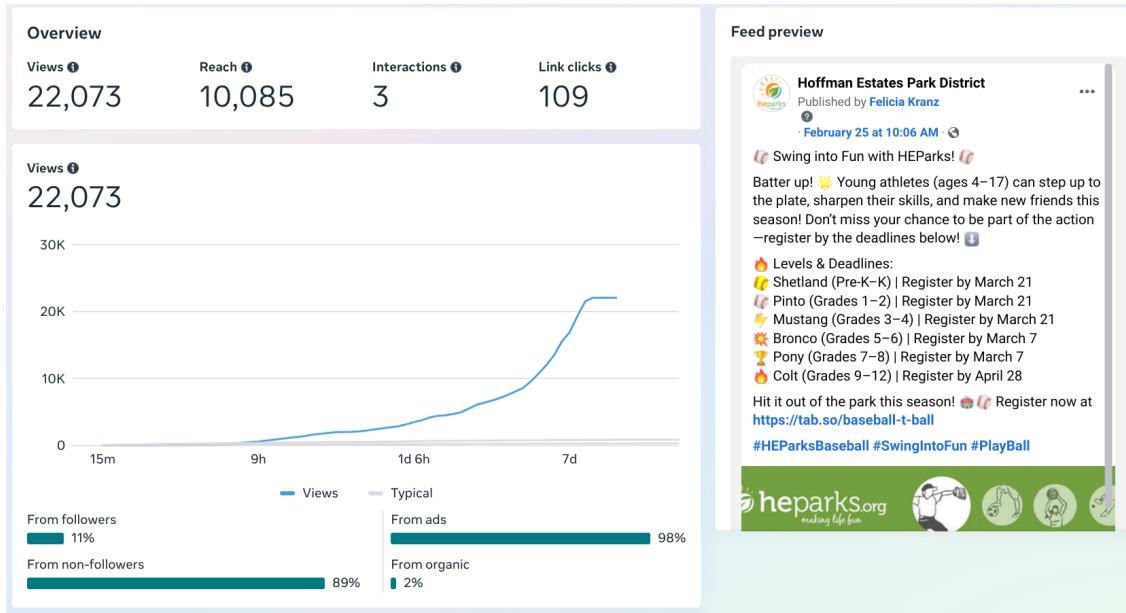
Overview

Views 22,073
Reach 10,085
Interactions 3
Link clicks 109

Views
22,073

30K
20K
10K
0
15m
9h
1d 6h
7d

Views Typical

From followers 11%
From non-followers 89%
From ads 98%
From organic 2%

Feed preview

Hoffman Estates Park District
Published by Felicia Kranz
· February 25 at 10:06 AM ·

⚾ Swing into Fun with HEParks! ⚾

Batter up! ☀️ Young athletes (ages 4–17) can step up to the plate, sharpen their skills, and make new friends this season! Don't miss your chance to be part of the action—register by the deadlines below! ⬇️

🔥 Levels & Deadlines:
🥎 Shetland (Pre-K–K) | Register by March 21
⚾ Pinto (Grades 1–2) | Register by March 21
👇 Mustang (Grades 3–4) | Register by March 21
💥 Bronco (Grades 5–6) | Register by March 7
🏆 Pony (Grades 7–8) | Register by March 7
🔥 Colt (Grades 9–12) | Register by April 28

Hit it out of the park this season! 🏟️⚾ Register now at https://tab.so/baseball-t-ball

#HEParksBaseball #SwingIntoFun #PlayBall

heparks.org
making life fun